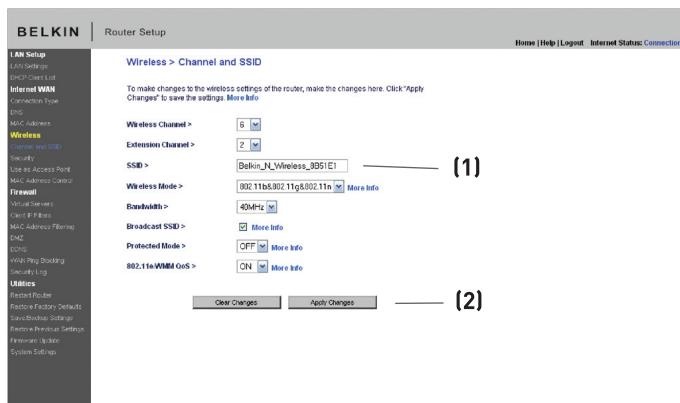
BELKIN | Router Setup

Home | Help | Logout Internet Status: Connection

LAN Setup
LAN Settings
DHCP Client List
Internet WAN
Connection Type
DNS
MAC Address
Wireless
Channel and SSID
Security
Use as Access Point
MAC Address Control
Firewall
Virtual Servers
Client IP Filters
MAC Address Filtering
DMZ
DDNS
WAN Ping Blocking
Security Log
Utilities
Restart Router
Restore Factory Defaults
Save/Backup Settings
Restore Previous Settings
Firmware Update
System Settings

Wireless > Channel and SSID

To make changes to the wireless settings of the router, make the changes here. Click "Apply Changes" to save the settings. More Info

Wireless Channel > 6

Extension Channel > 2

SSID > Belkin_N_Wireless_8B51E1

(1)

Wireless Mode > 802.11b&802.11g&802.11n More Info

Bandwidth > 40MHz

Broadcast SSID > More Info

Protected Mode > OFF More Info

802.11e/WMM QoS > ON More Info

Clear Changes Apply Changes

(2)